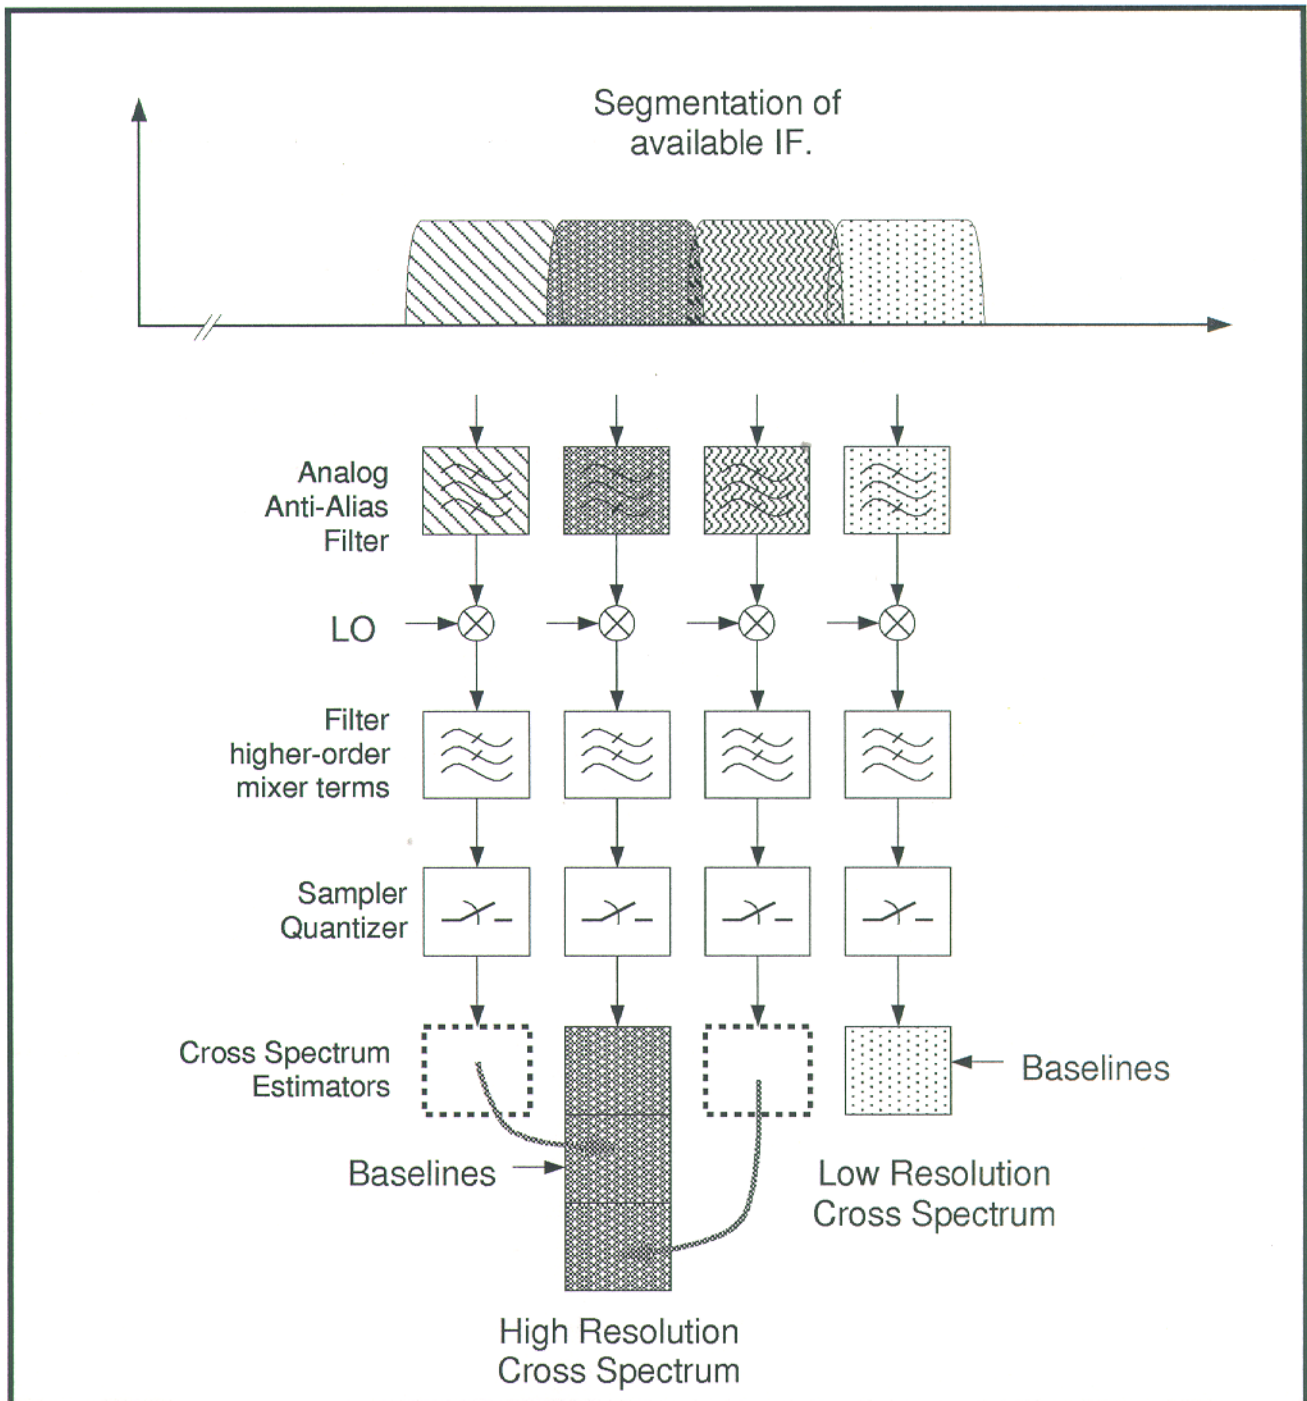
Segmentation of available IF.

Analog Anti-Alias Filter

LO

Filter higher-order mixer terms

Sampler Quantizer

Cross Spectrum Estimators

Baselines

Baselines

Low Resolution Cross Spectrum

High Resolution Cross Spectrum